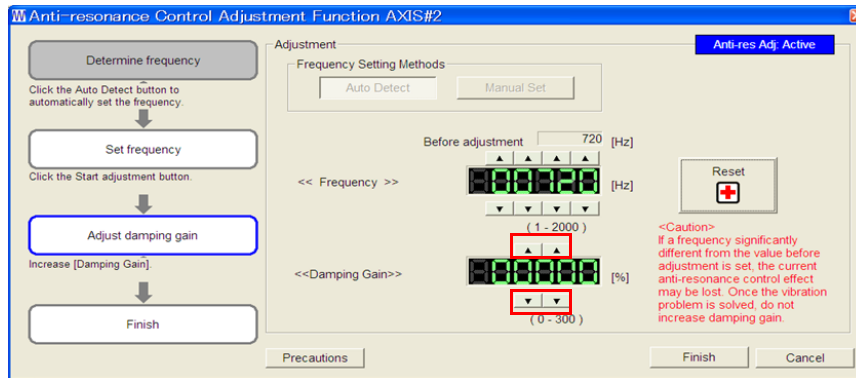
Anti-resonance Control Adjustment Function AXIS#2

Determine frequency

Click the Auto Detect button to automatically set the frequency.

Set frequency

Click the Start adjustment button.

Adjust damping gain

Increase [Damping Gain].

Finish

Adjustment

Anti-res Adj: Active

Frequency Setting Methods

Auto Detect

Manual Set

Before adjustment 720 [Hz]

<< Frequency >>

00720

[Hz]

( 1 - 2000 )

Reset

<<Damping Gain>>

00000

[%]

( 0 - 300 )

<Caution>
If a frequency significantly different from the value before adjustment is set, the current anti-resonance control effect may be lost. Once the vibration problem is solved, do not increase damping gain.

Precautions

Finish

Cancel